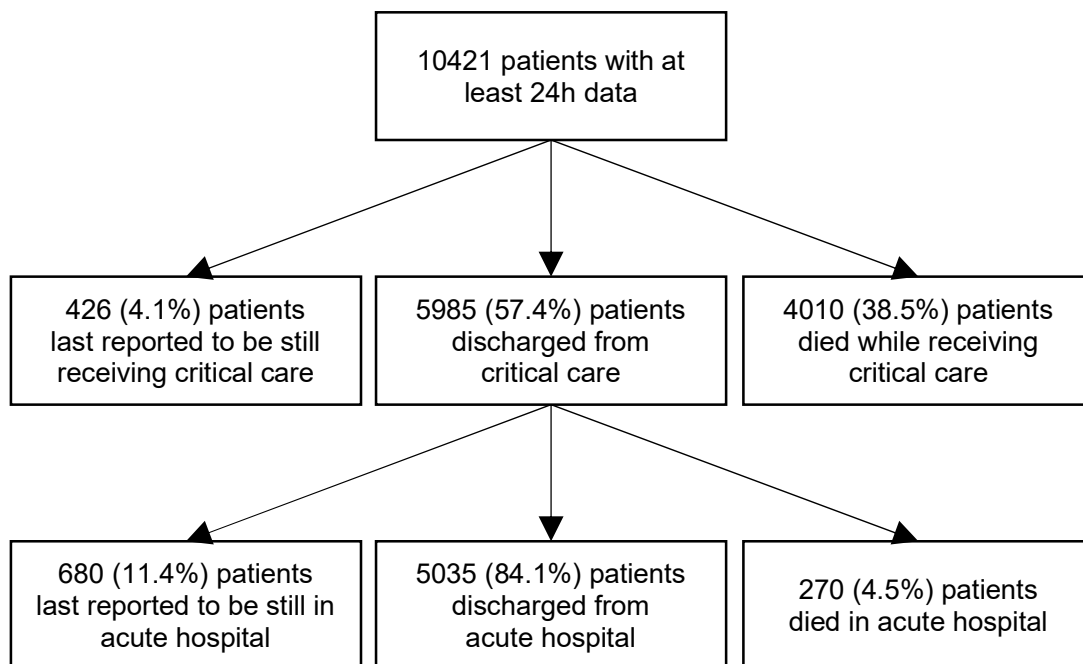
10421 patients with at least 24h data

426 (4.1%) patients last reported to be still receiving critical care

5985 (57.4%) patients discharged from critical care

4010 (38.5%) patients died while receiving critical care

680 (11.4%) patients last reported to be still in acute hospital

5035 (84.1%) patients discharged from acute hospital

270 (4.5%) patients died in acute hospital